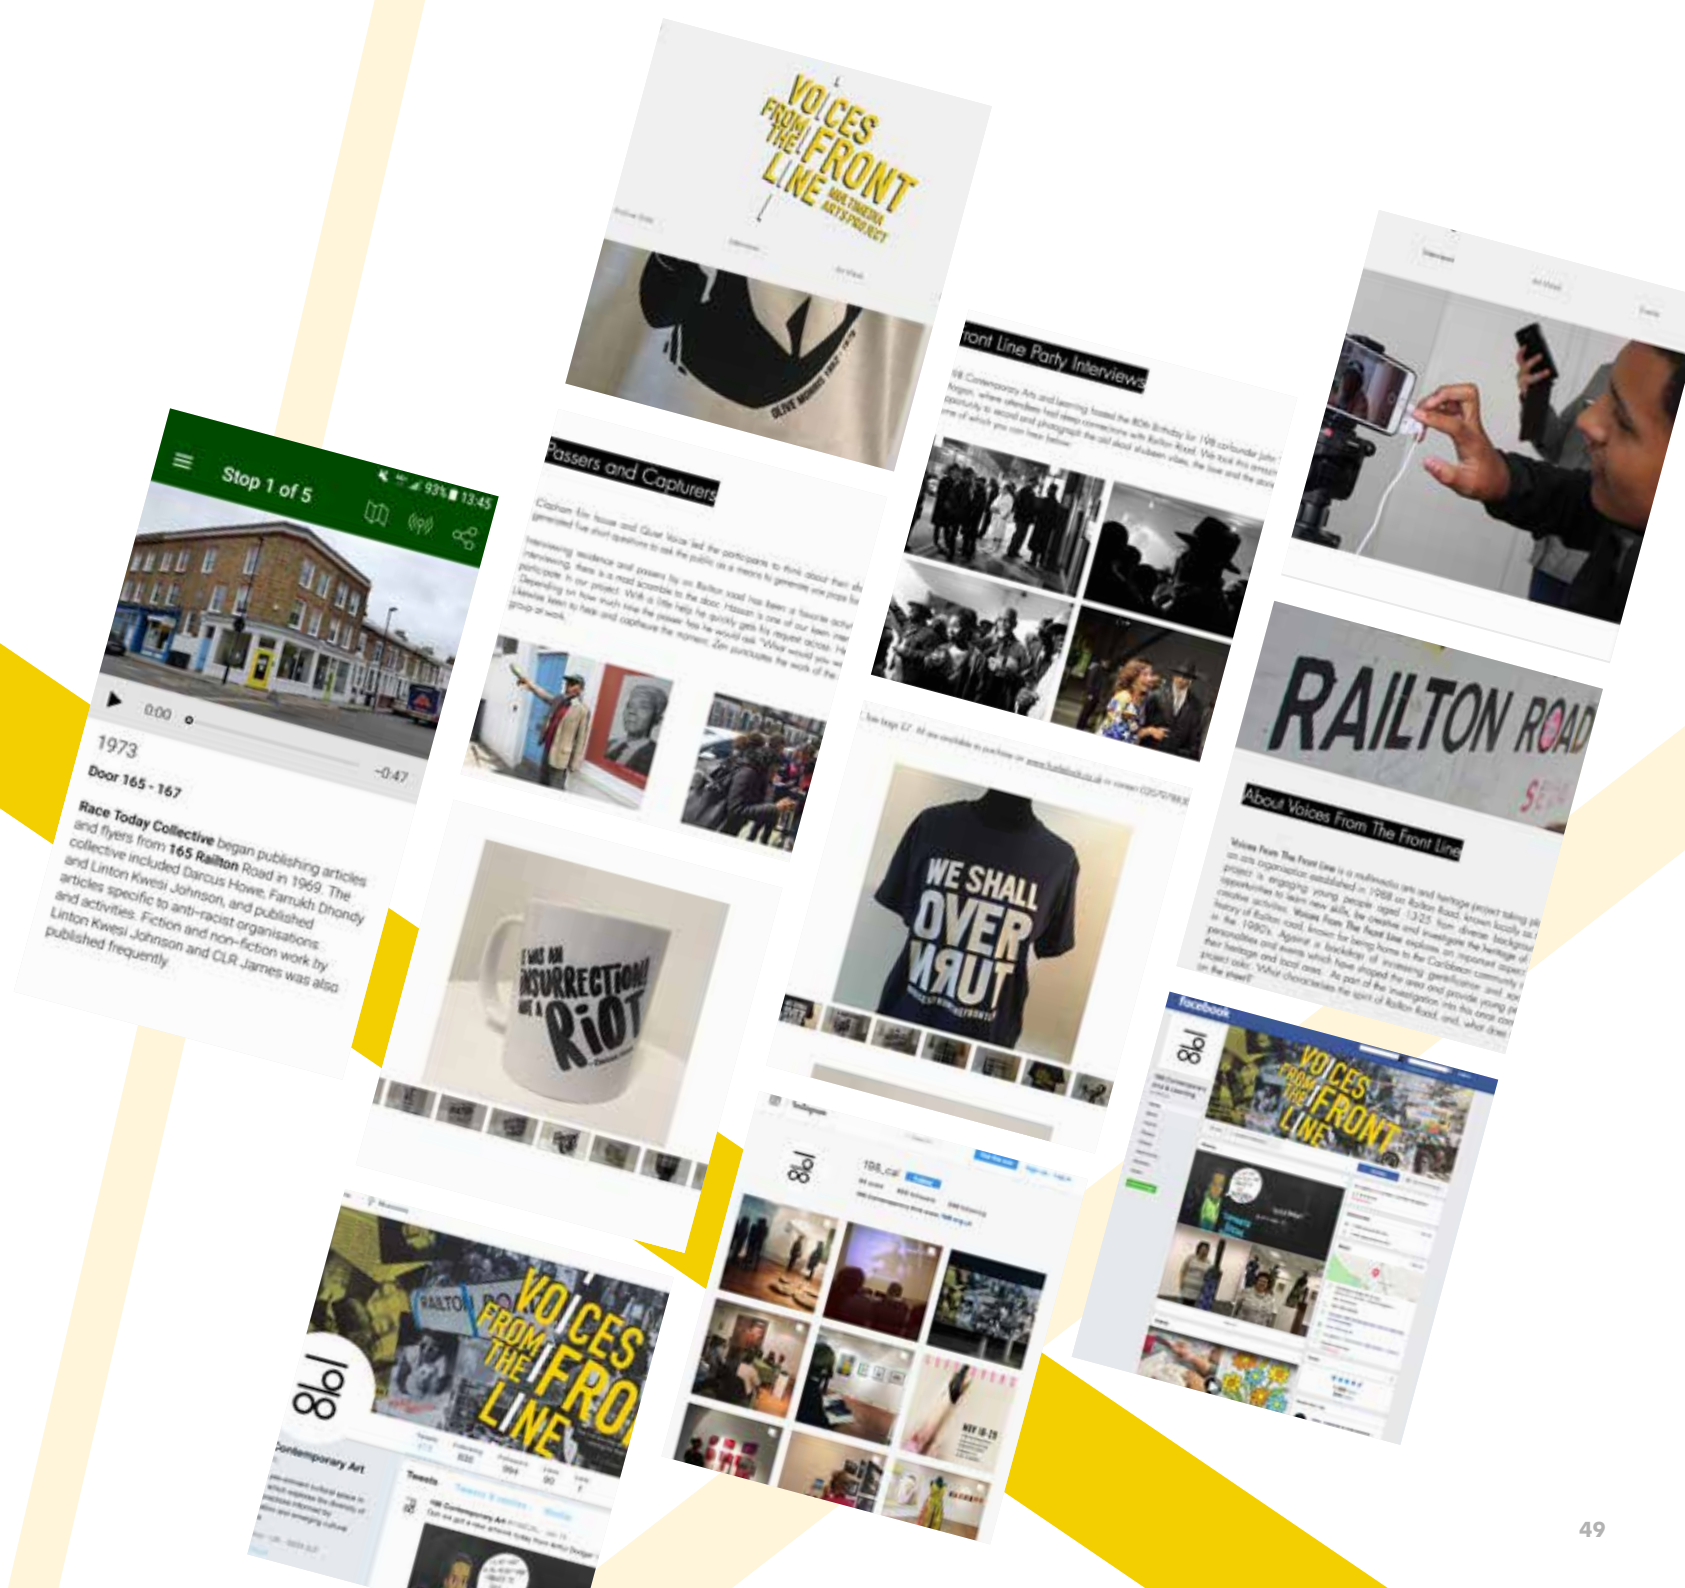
VOICES FROM THE FRONT LINE MULTIMEDIA ARTS PROJECT

Stop 1 of 5

93% 13:45

0:00

-0:47

1973

Door 165 - 167

Race Today Collective began publishing articles and flyers from 165 Railton Road in 1969. The collective included Darcus Howe, Farrukh Dhondy and Linton Kwesi Johnson, and published articles specific to anti-racist organisations and activities. Fiction and non-fiction work by Linton Kwesi Johnson and CLR James was also published frequently.

Passers and Capturers

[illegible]

ront Line Party Interviews

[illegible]

WE SHALL OVERCOME

IT WAS AN INSURRECTION NOT A RIOT

RAILTON ROAD

About Voices From The Front Line

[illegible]

facebook

VOICES FROM THE FRONT LINE

198

VOICES FROM THE FRONT LINE

198

Contemporary Art

Tweets

49